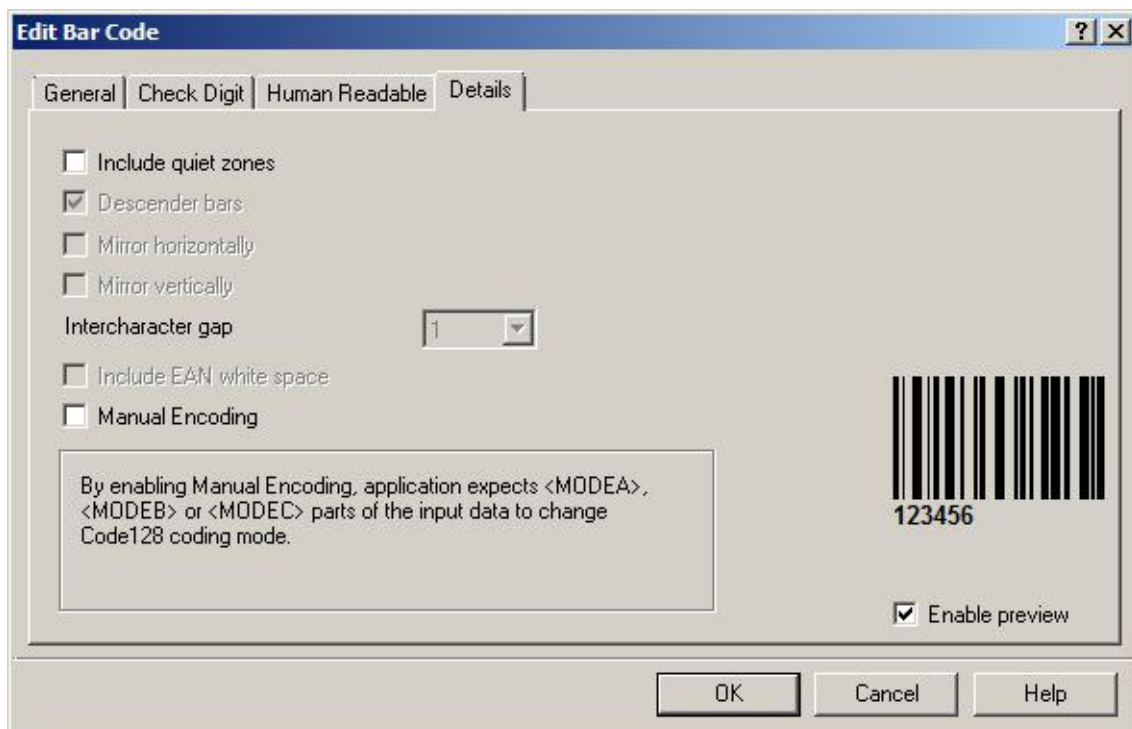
Edit Bar Code

?

General | Check Digit | Human Readable | Details

Include quiet zones

Descender bars

Mirror horizontally

Mirror vertically

Intercharacter gap 1

Include EAN white space

Manual Encoding

By enabling Manual Encoding, application expects <MODEA>, <MODEB> or <MODEC> parts of the input data to change Code128 coding mode.

123456

Enable preview

OK Cancel Help